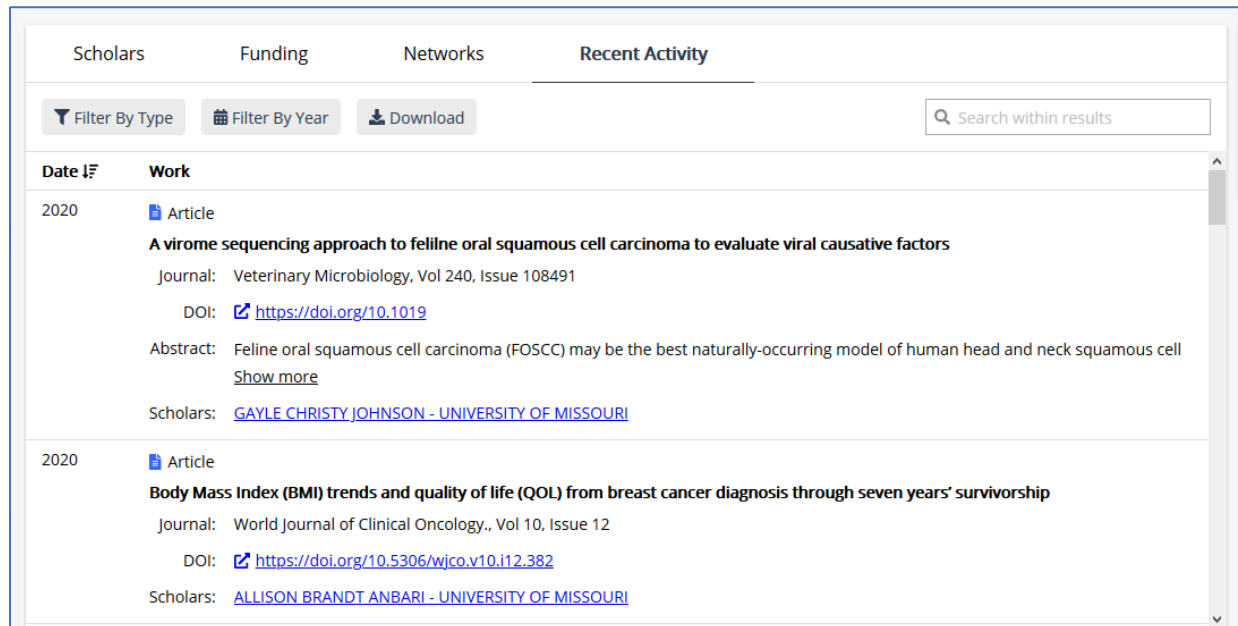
Scholars Funding Networks Recent Activity

Filter By Type Filter By Year Download

Search within results

| Date | Work |
|---|---|
| 2020 | Article<br>**A virome sequencing approach to felilne oral squamous cell carcinoma to evaluate viral causative factors**<br>Journal: Veterinary Microbiology, Vol 240, Issue 108491<br>DOI: https://doi.org/10.1019<br>Abstract: Feline oral squamous cell carcinoma (FOSCC) may be the best naturally-occurring model of human head and neck squamous cell<br>Show more<br>Scholars: GAYLE CHRISTY JOHNSON - UNIVERSITY OF MISSOURI |
| 2020 | Article<br>**Body Mass Index (BMI) trends and quality of life (QOL) from breast cancer diagnosis through seven years' survivorship**<br>Journal: World Journal of Clinical Oncology., Vol 10, Issue 12<br>DOI: https://doi.org/10.5306/wjco.v10.i12.382<br>Scholars: ALLISON BRANDT ANBARI - UNIVERSITY OF MISSOURI |